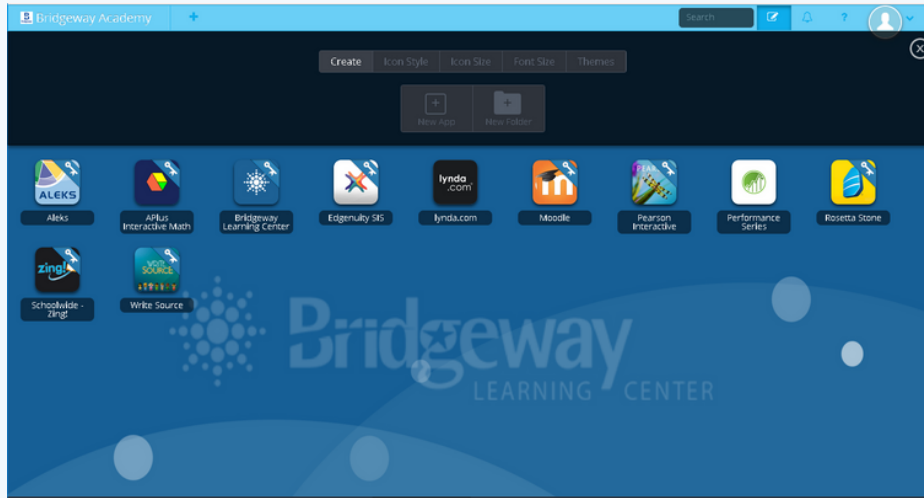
Bridgeway Academy +

Search

?

Create Icon Style Icon Size Font Size Themes

New App New Folder

ALEKS
Aleks

APlus Interactive Math

Bridgeway Learning Center

Edgenuity SIS

lynda.com
lynda.com

Moodle

Pearson Interactive

Performance Series

Rosetta Stone

zing!
Schoolwide - Zing!

WRITE SOURCE
Write Source

Bridgeway
LEARNING CENTER